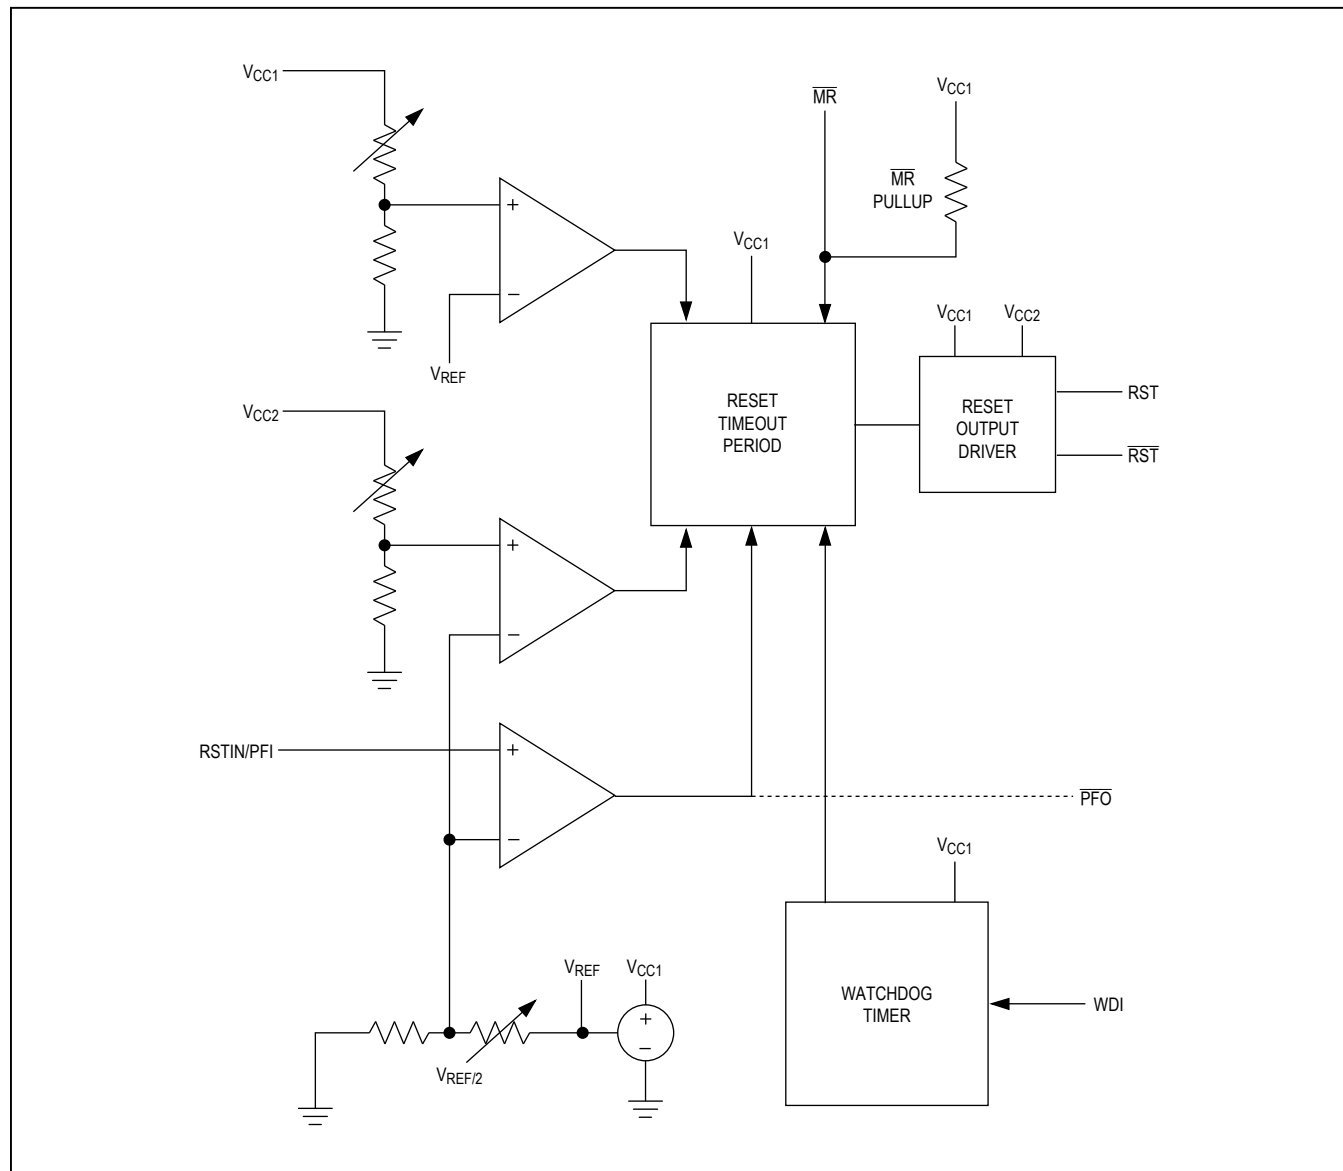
$V_{CC1}$

+

−

$V_{REF}$

$V_{CC2}$

+

−

RSTIN/PFI

+

−

$V_{REF/2}$

$V_{REF}$

$V_{CC1}$

+

−

$\overline{MR}$

$V_{CC1}$

$\overline{MR}$ PULLUP

$V_{CC1}$

RESET TIMEOUT PERIOD

$V_{CC1}$

$V_{CC2}$

RESET OUTPUT DRIVER

RST

$\overline{RST}$

$\overline{PFO}$

$V_{CC1}$

WATCHDOG TIMER

WDI